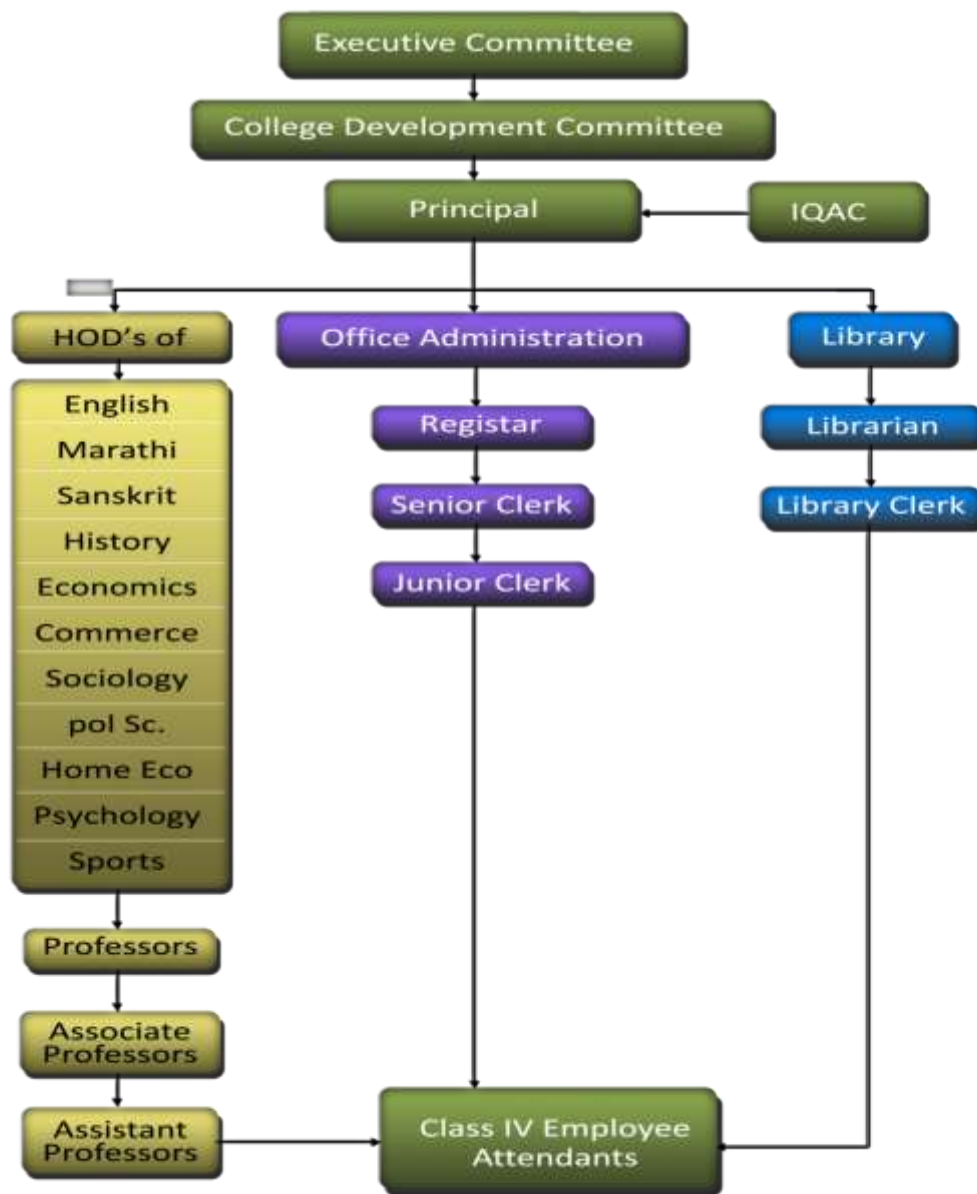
Executive Committee

College Development Committee

Principal

IQAC

HOD's of

English
Marathi
Sanskrit
History
Economics
Commerce
Sociology
pol Sc.
Home Eco
Psychology
Sports

Professors

Associate Professors

Assistant Professors

Office Administration

Registar

Senior Clerk

Junior Clerk

Library

Librarian

Library Clerk

Class IV Employee Attendants